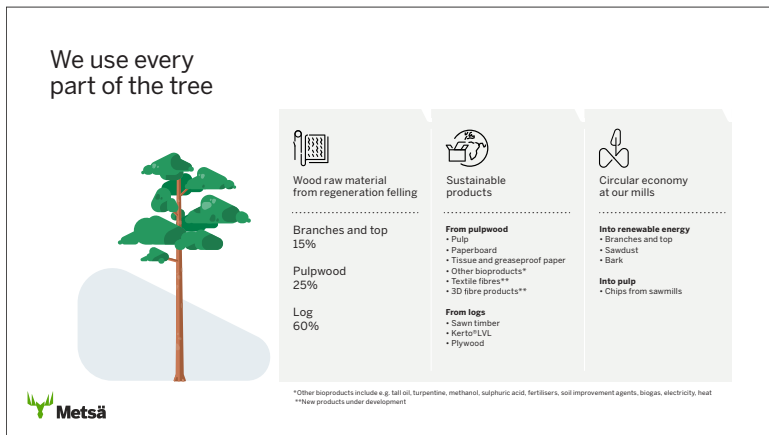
We use every part of the tree

Wood raw material from regeneration felling

Branches and top
15%

Pulpwood
25%

Log
60%

Sustainable products

From pulpwood
• Pulp
• Paperboard
• Tissue and greaseproof paper
• Other bioproducts*
• Textile fibres**
• 3D fibre products**

From logs
• Sawn timber
• Kerto®LVL
• Plywood

Circular economy at our mills

Into renewable energy
• Branches and top
• Sawdust
• Bark

Into pulp
• Chips from sawmills

*Other bioproducts include e.g. tall oil, turpentine, methanol, sulphuric acid, fertilisers, soil improvement agents, biogas, electricity, heat
**New products under development

Metsä